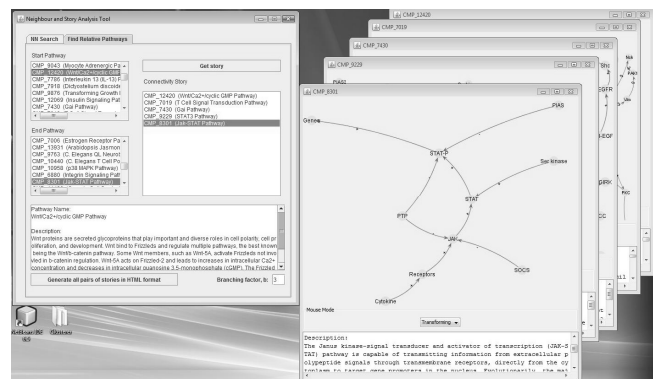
Neighbour and Story Analysis Tool

NN Search | Find Relative Pathways

Start Pathway
CMP_9043 (Myocyte Adrenergic Pa
CMP_12420 (Wnt/Ca2+/cyclic GMP
CMP_7766 (Interleukin 13 (IL-13)
CMP_7918 (Dictyostelium discoide
CMP_9878 (Transforming Growth I
CMP_12069 (Insulin Signaling Pat
CMP_7430 (Gal Pathway)

Get story

Connectivity Story
CMP_12420 (Wnt/Ca2+/cyclic GMP Pathway)
CMP_7019 (T Cell Signal Transduction Pathway)
CMP_7430 (Gal Pathway)
CMP_9229 (STAT3 Pathway)
CMP_8301 (Jak-STAT Pathway)

End Pathway
CMP_7006 (Estrogen Receptor Pa
CMP_13631 (Arabidopsis Jasmon
CMP_9763 (C. Elegans QL Neurot
CMP_10440 (C. Elegans T Cell Py
CMP_10958 (p38 MAPK Pathway)
CMP_6880 (Integrin Signaling Patl
CMP_8301 (Jak-STAT Pathway)

Pathway Name:
Wnt/Ca2+/cyclic GMP Pathway

Description:
Wnt proteins are secreted glycoproteins that play important and diverse roles in cell polarity, cell pr oliferation, and development. Wnt bind to Frizzleds and regulate multiple pathways, the best known being the Wnt/b-catenin pathway. Some Wnt members, such as Wnt-5A, activate Frizzleds not invo lved in b-catenin regulation. Wnt-5A acts on Frizzled-2 and leads to increases in intracellular Ca2+ concentration and decreases in intracellular guanosine 3,5-monophosphate (cGMP). The Frizzled

Generate all pairs of stories in HTML format | Branching factor, b: 3

CMP_12420
CMP_7019
CMP_7430
CMP_9229
CMP_8301

PIAS
Genes
STAT-P
Src kinase
STAT
PTP
JAK
Receptors
SOCS
Cytokine
Mouse Mode
Transforming

Description:
The Janus kinase-signal transducer and activator of transcription (JAK-S TAT) pathway is capable of transmitting information from extracellular p olypeptide signals through transmembrane receptors, directly from the cy toplasm to target gene promoters in the nucleus. Evolutionarily, the mai

EGFR
EGF
GRK
PKC
Shc
Nck
Vav